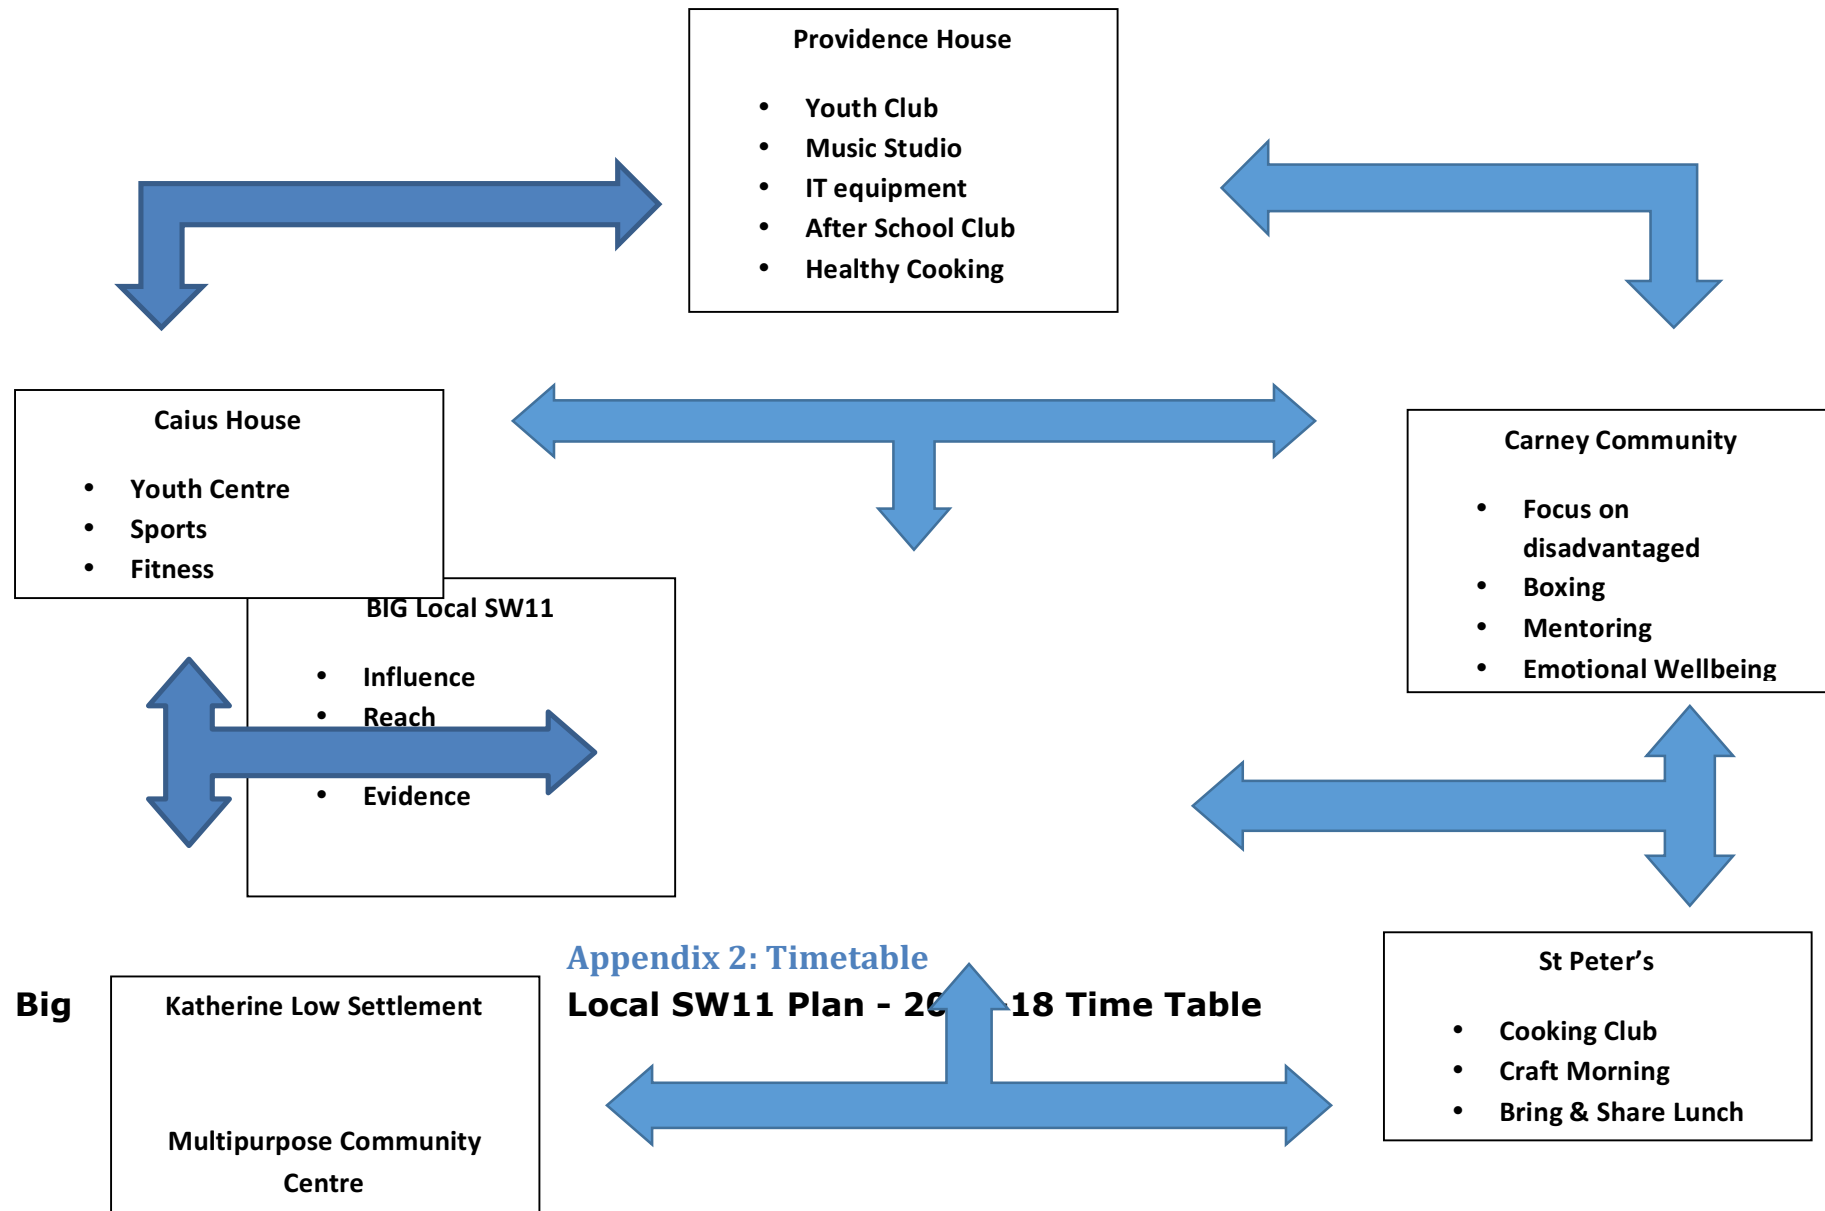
Providence House

- Youth Club
- Music Studio
- IT equipment
- After School Club
- Healthy Cooking

Caius House

- Youth Centre
- Sports
- Fitness

BIG Local SW11

- Influence
- Reach
- Evidence

Carney Community

- Focus on disadvantaged
- Boxing
- Mentoring
- Emotional Wellbeing

St Peter's

- Cooking Club
- Craft Morning
- Bring & Share Lunch

Appendix 2: Timetable

Big Local SW11 Plan - 20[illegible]18 Time Table

Katherine Low Settlement

Multipurpose Community Centre